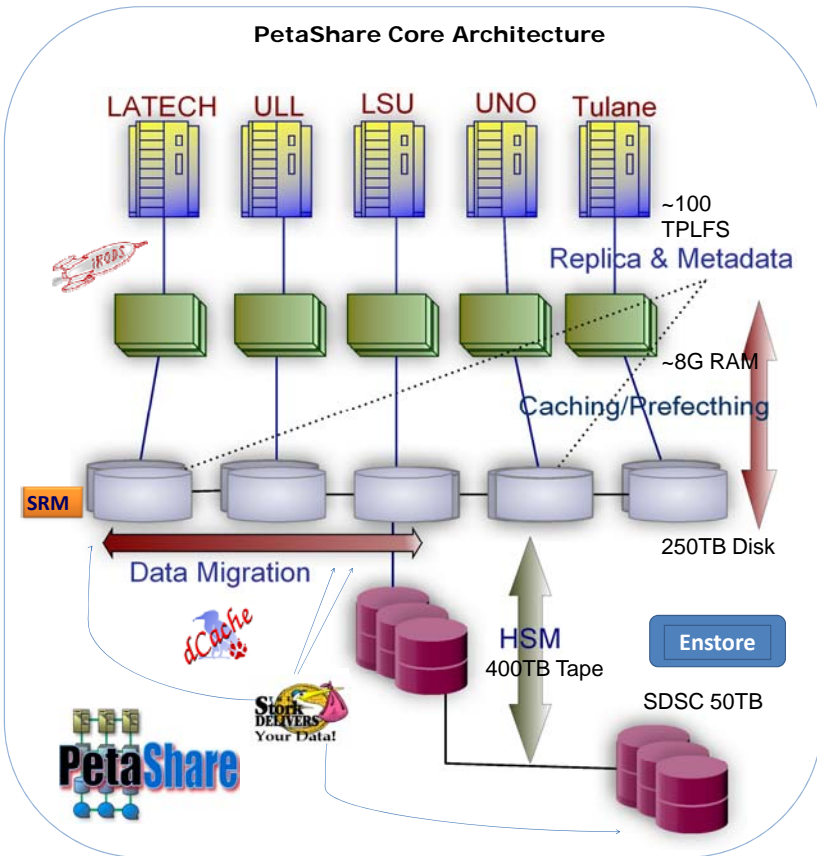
PetaShare Core Architecture

LATECH
ULL
LSU
UNO
Tulane

~100 TPLFS

iRODS

Replica & Metadata

~8G RAM

Caching/Prefecthing

SRM

250TB Disk

Data Migration

dCache

HSM
400TB Tape

Enstore

Stork DELIVERS Your Data!

SDSC 50TB

PetaShare